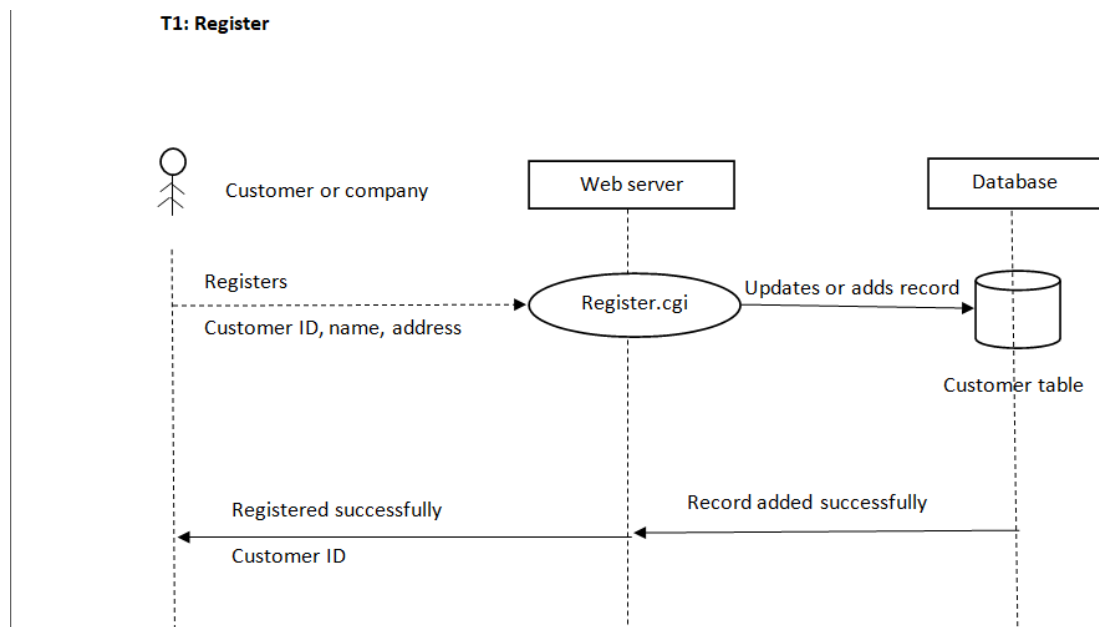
T1: Register

Customer or company

Web server

Database

Registers

Customer ID, name, address

Register.cgi

Updates or adds record

Customer table

Registered successfully

Customer ID

Record added successfully